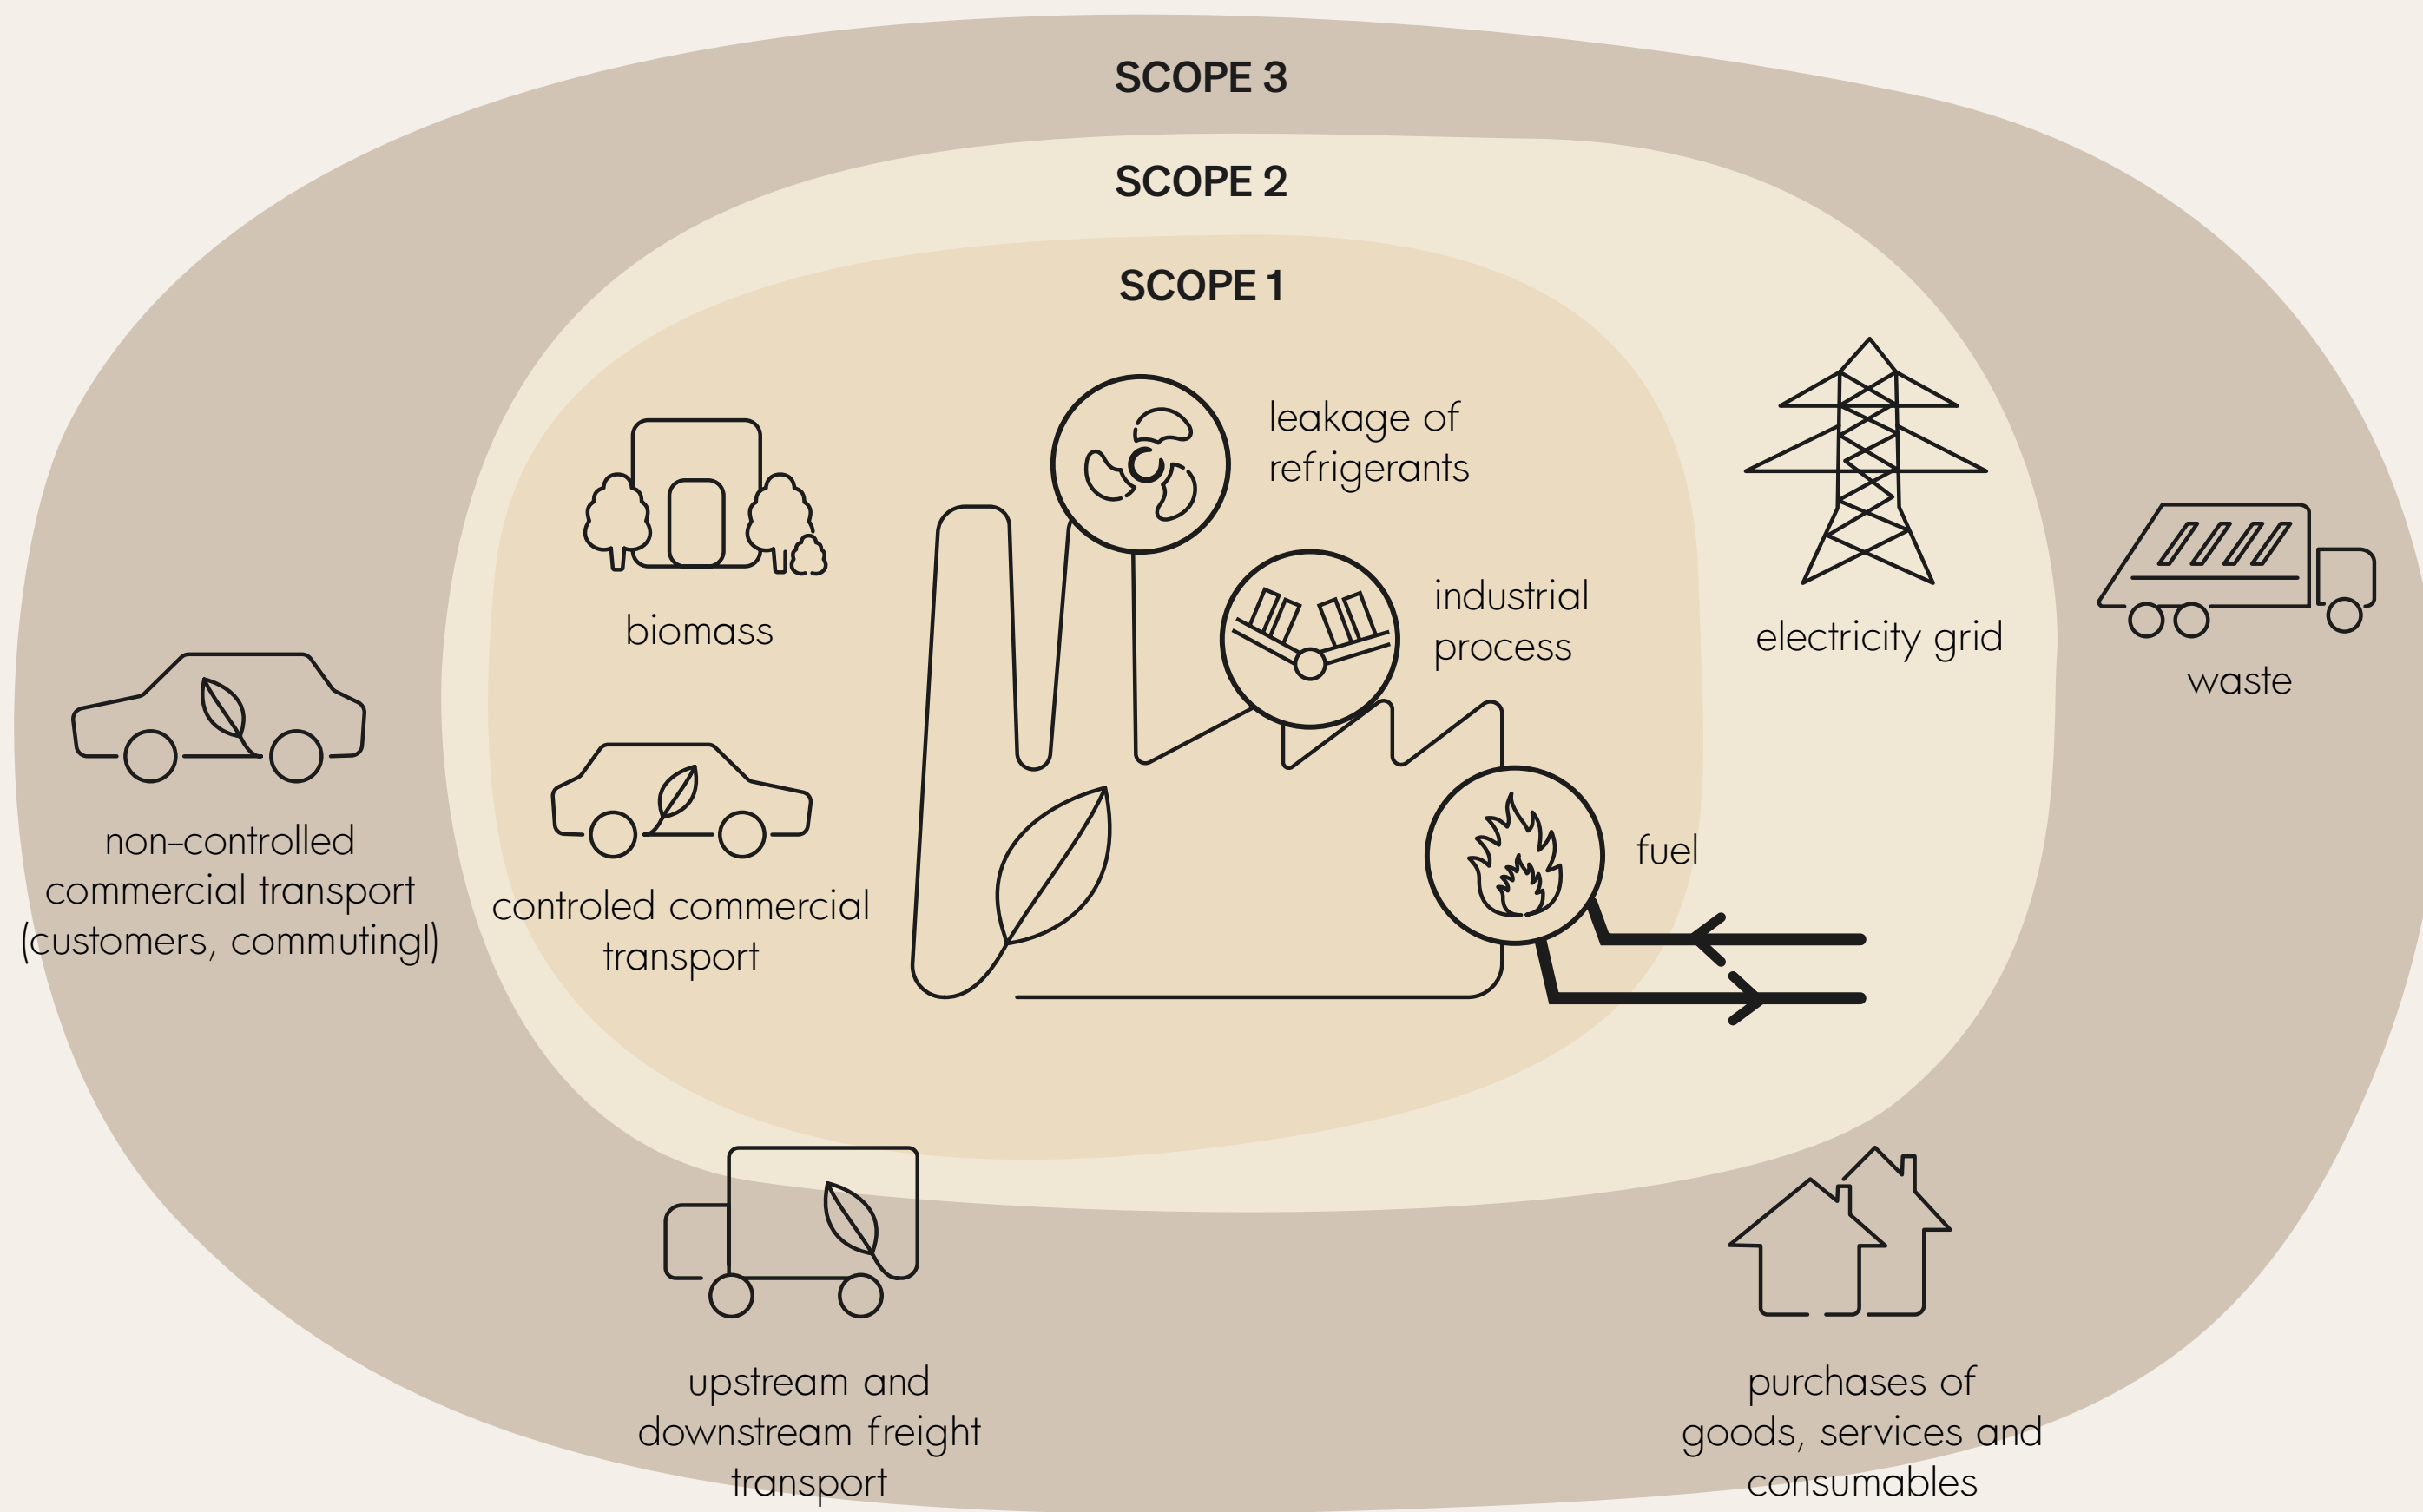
SCOPE 3

SCOPE 2

SCOPE 1

biomass

leakage of refrigerants

industrial process

electricity grid

waste

non-controlled commercial transport (customers, commutingl)

controled commercial transport

fuel

upstream and downstream freight transport

purchases of goods, services and consumables